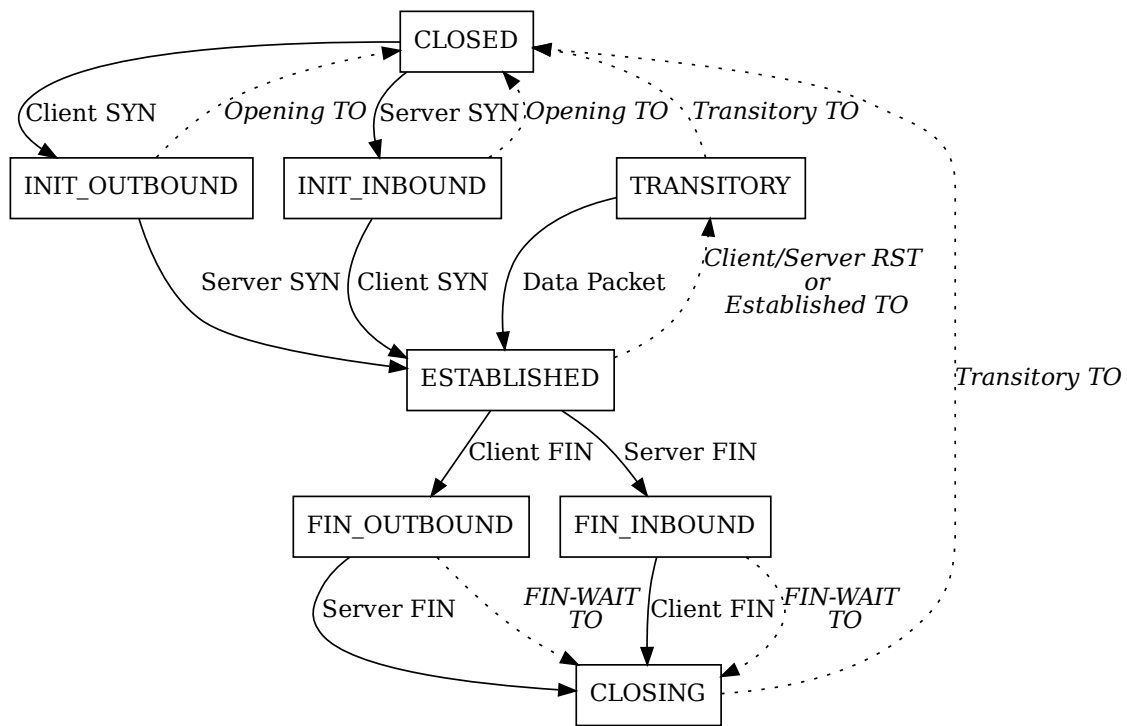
CLOSED

Client SYN

Opening TO

Server SYN

Opening TO

Transitory TO

INIT_OUTBOUND

INIT_INBOUND

TRANSITORY

Server SYN

Client SYN

Data Packet

Client/Server RST or Established TO

ESTABLISHED

Transitory TO

Client FIN

Server FIN

FIN_OUTBOUND

FIN_INBOUND

Server FIN

FIN-WAIT TO

Client FIN

FIN-WAIT TO

CLOSING